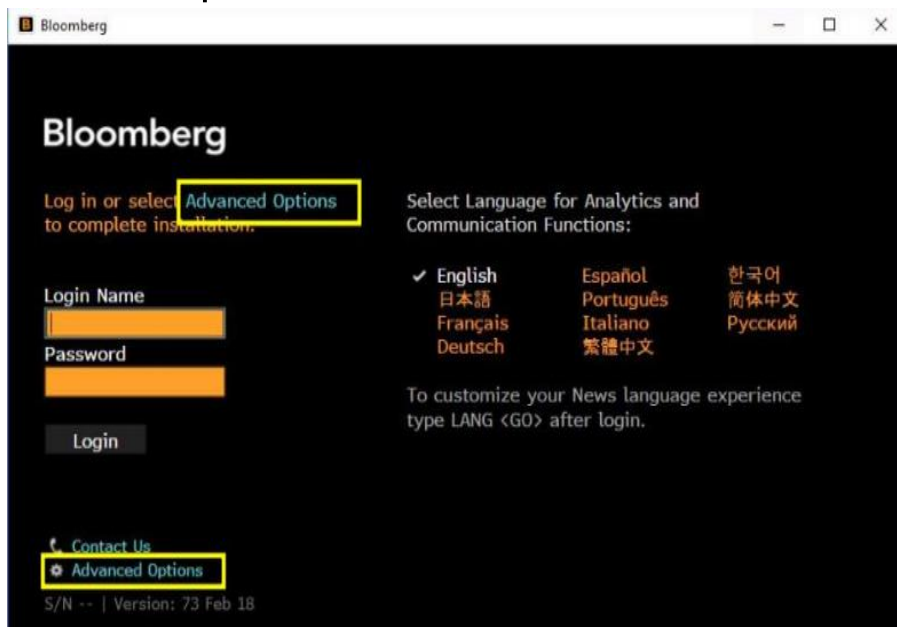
Bloomberg

Bloomberg

Log in or select Advanced Options to complete installation.

Login Name

Password

Login

Select Language for Analytics and Communication Functions:

✔ English
日本語
Français
Deutsch
Español
Português
Italiano
繁體中文
한국어
简体中文
Русский

To customize your News language experience type LANG <GO> after login.

Contact Us
Advanced Options
S/N -- | Version: 73 Feb 18